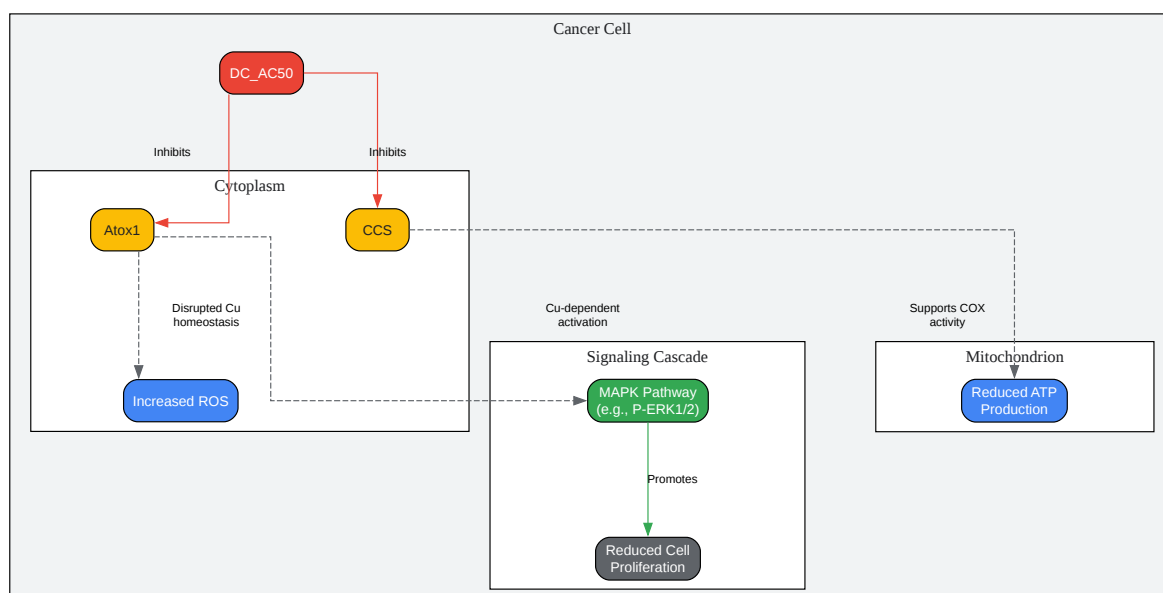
Cancer Cell

DC_AC50

Inhibits

Inhibits

Cytoplasm

Atox1

CCS

Disrupted Cu homeostasis

Increased ROS

Cu-dependent activation

Supports COX activity

Signaling Cascade

MAPK Pathway (e.g., P-ERK1/2)

Promotes

Reduced Cell Proliferation

Mitochondrion

Reduced ATP Production